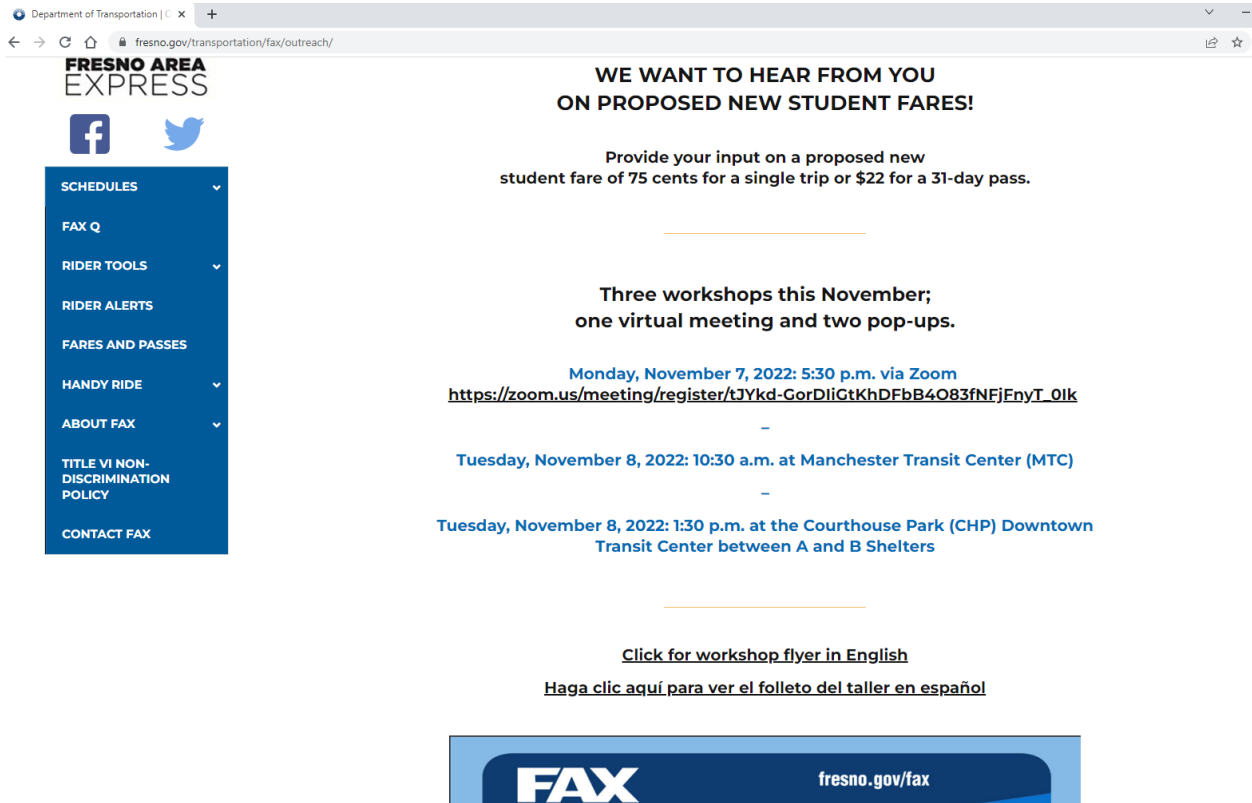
Department of Transportation | C ×

fresno.gov/transportation/fax/outreach/

FRESNO AREA EXPRESS

SCHEDULES
FAX Q
RIDER TOOLS
RIDER ALERTS
FARES AND PASSES
HANDY RIDE
ABOUT FAX
TITLE VI NON-DISCRIMINATION POLICY
CONTACT FAX

WE WANT TO HEAR FROM YOU
ON PROPOSED NEW STUDENT FARES!

Provide your input on a proposed new student fare of 75 cents for a single trip or $22 for a 31-day pass.

Three workshops this November;
one virtual meeting and two pop-ups.

Monday, November 7, 2022: 5:30 p.m. via Zoom
https://zoom.us/meeting/register/tJYkd-GorDIiGtKhDFbB4O83fNFjFnyT_0Ik

–

Tuesday, November 8, 2022: 10:30 a.m. at Manchester Transit Center (MTC)

–

Tuesday, November 8, 2022: 1:30 p.m. at the Courthouse Park (CHP) Downtown Transit Center between A and B Shelters

Click for workshop flyer in English

Haga clic aquí para ver el folleto del taller en español

FAX fresno.gov/fax